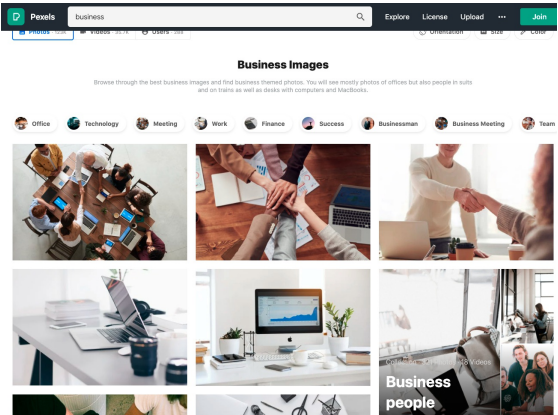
Pexels

business

Explore License Upload ···

Join

Photos 320k Videos 36.7k Users 293

Orientation Size Color

Business Images

Browse through the best business images and find business themed photos. You will see mostly photos of offices but also people in suits and on trains as well as desks with computers and MacBooks.

Office Technology Meeting Work Finance Success Businessman Business Meeting Team

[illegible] 18 Videos

Business people